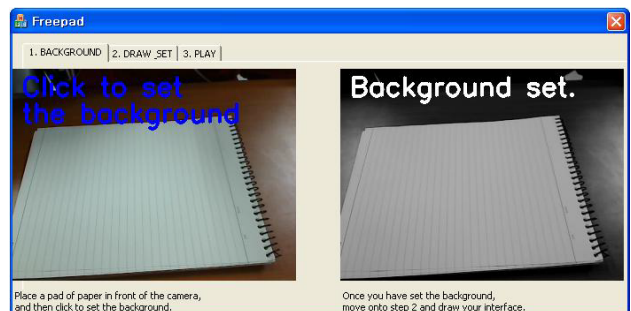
Freepad

1. BACKGROUND | 2. DRAW SET | 3. PLAY

Click to set the background

Background set.

Place a pad of paper in front of the camera, and then click to set the background.

Once you have set the background, move onto step 2 and draw your interface.